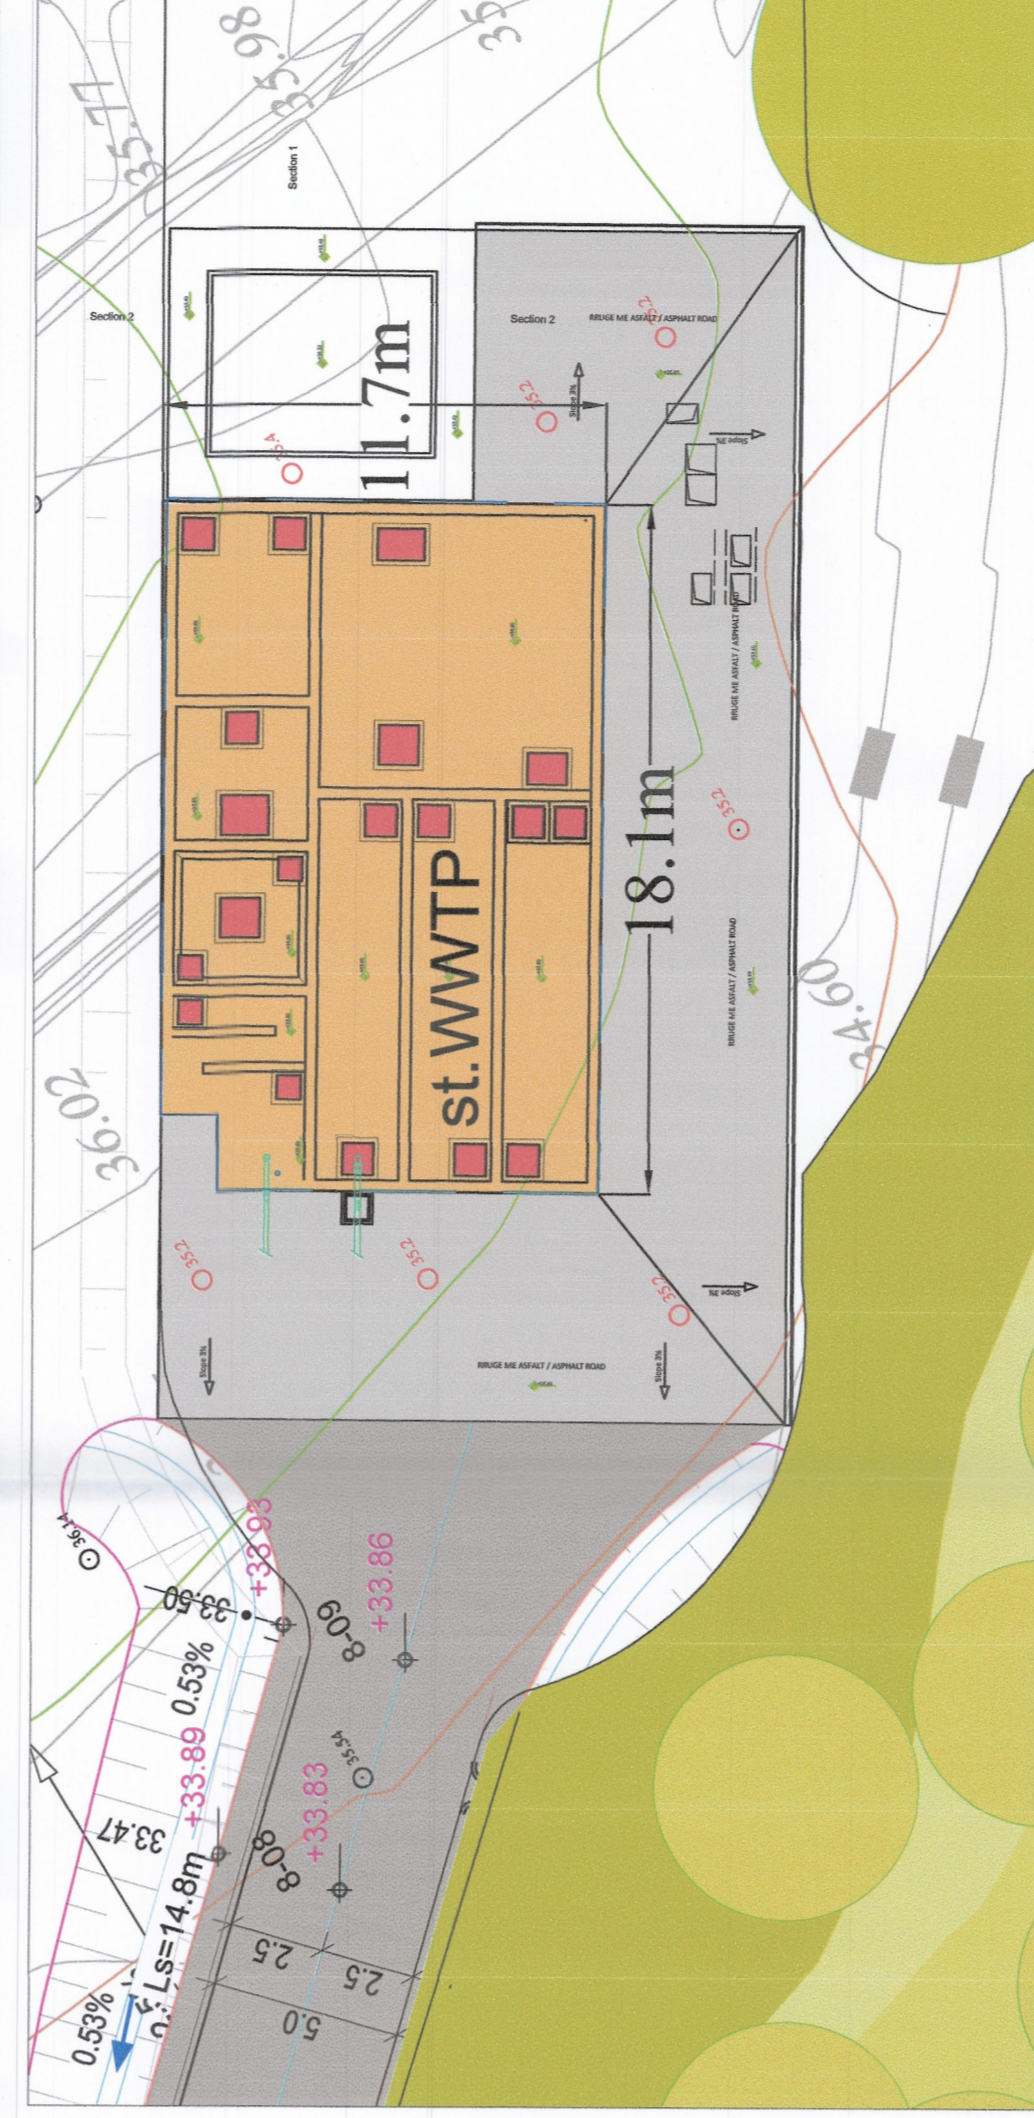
35.77
35.98
35
Section 1
Section 2
Section 2
RRUGE ME ASFALT / ASPHALT ROAD
Slope 3%
Slope 3%
35.2
35.4
11.7m
18.1m
st.WWTP
RRUGE ME ASFALT / ASPHALT ROAD
RRUGE ME ASFALT / ASPHALT ROAD
35.2
36.02
34.60
35.2
35.2
35.2
Slope 3%
Slope 3%
Slope 3%
RRUGE ME ASFALT / ASPHALT ROAD
36.14
+33.93
33.50
+33.86
8-09
0.53%
+33.89
35.54
33.47
+33.83
8-08
Ls=14.8m
2.5
2.5
5.0
0.53%